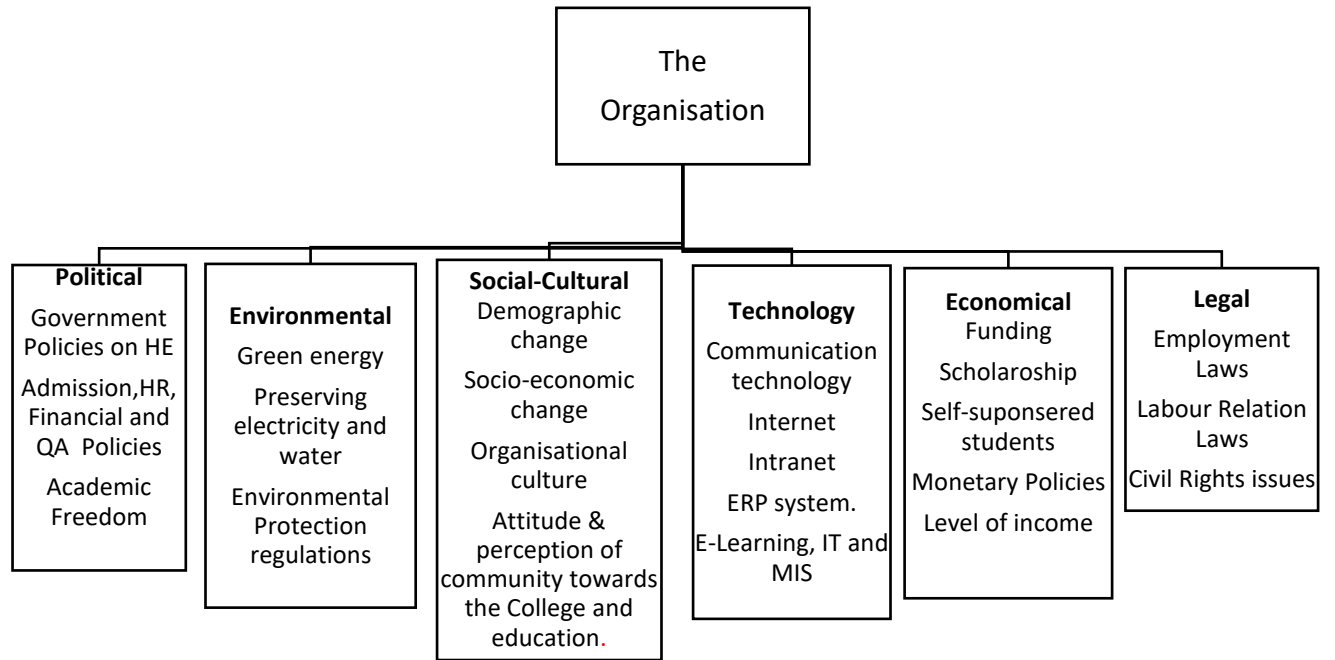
The Organisation

Political
Government Policies on HE
Admission,HR, Financial and QA Policies
Academic Freedom

Environmental
Green energy
Preserving electricity and water
Environmental Protection regulations

Social-Cultural
Demographic change
Socio-economic change
Organisational culture
Attitude & perception of community towards the College and education.

Technology
Communication technology
Internet
Intranet
ERP system.
E-Learning, IT and MIS

Economical
Funding
Scholaroship
Self-suponsered students
Monetary Policies
Level of income

Legal
Employment Laws
Labour Relation Laws
Civil Rights issues